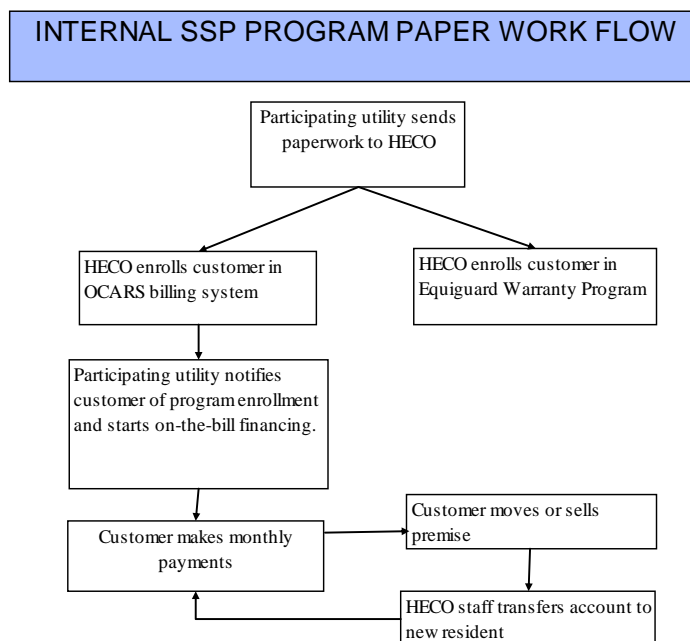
INTERNAL SSP PROGRAM PAPER WORK FLOW

Participating utility sends paperwork to HECO

HECO enrolls customer in OCARS billing system

HECO enrolls customer in Equiguard Warranty Program

Participating utility notifies customer of program enrollment and starts on-the-bill financing.

Customer makes monthly payments

Customer moves or sells premise

HECO staff transfers account to new resident